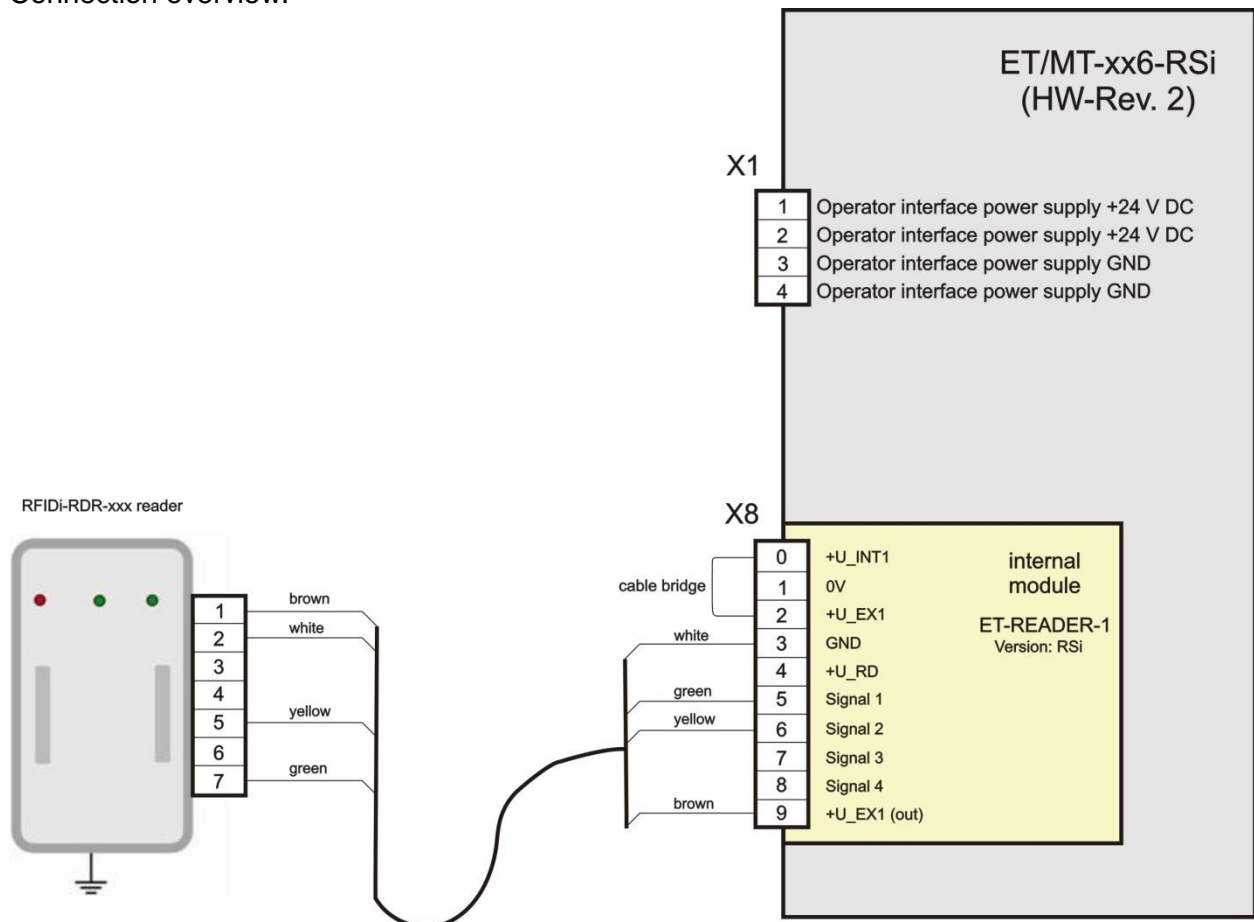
Connection overview:

ET/MT-xx6-RSi
(HW-Rev. 2)

X1

| | |
|---|---|
| 1 | Operator interface power supply +24 V DC |
| 2 | Operator interface power supply +24 V DC |
| 3 | Operator interface power supply GND |
| 4 | Operator interface power supply GND |

RFIDi-RDR-xxx reader

1
2
3
4
5
6
7

brown
white
yellow
green

X8

cable bridge

white
green
yellow
brown

| | |
|---|---|
| 0 | +U_INT1 |
| 1 | 0V |
| 2 | +U_EX1 |
| 3 | GND |
| 4 | +U_RD |
| 5 | Signal 1 |
| 6 | Signal 2 |
| 7 | Signal 3 |
| 8 | Signal 4 |
| 9 | +U_EX1 (out) |

internal module

ET-READER-1
Version: RSi